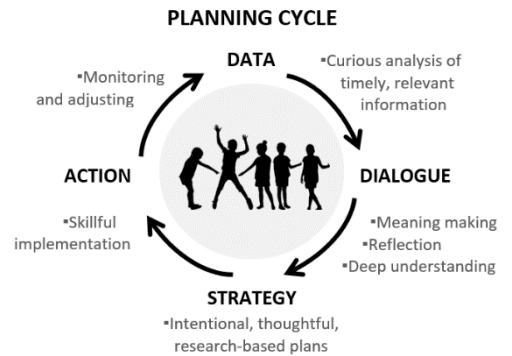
PLANNING CYCLE

DATA

▪Curious analysis of timely, relevant information

DIALOGUE

▪Meaning making
▪Reflection
▪Deep understanding

STRATEGY

▪Intentional, thoughtful, research-based plans

ACTION

▪Skillful implementation

▪Monitoring and adjusting